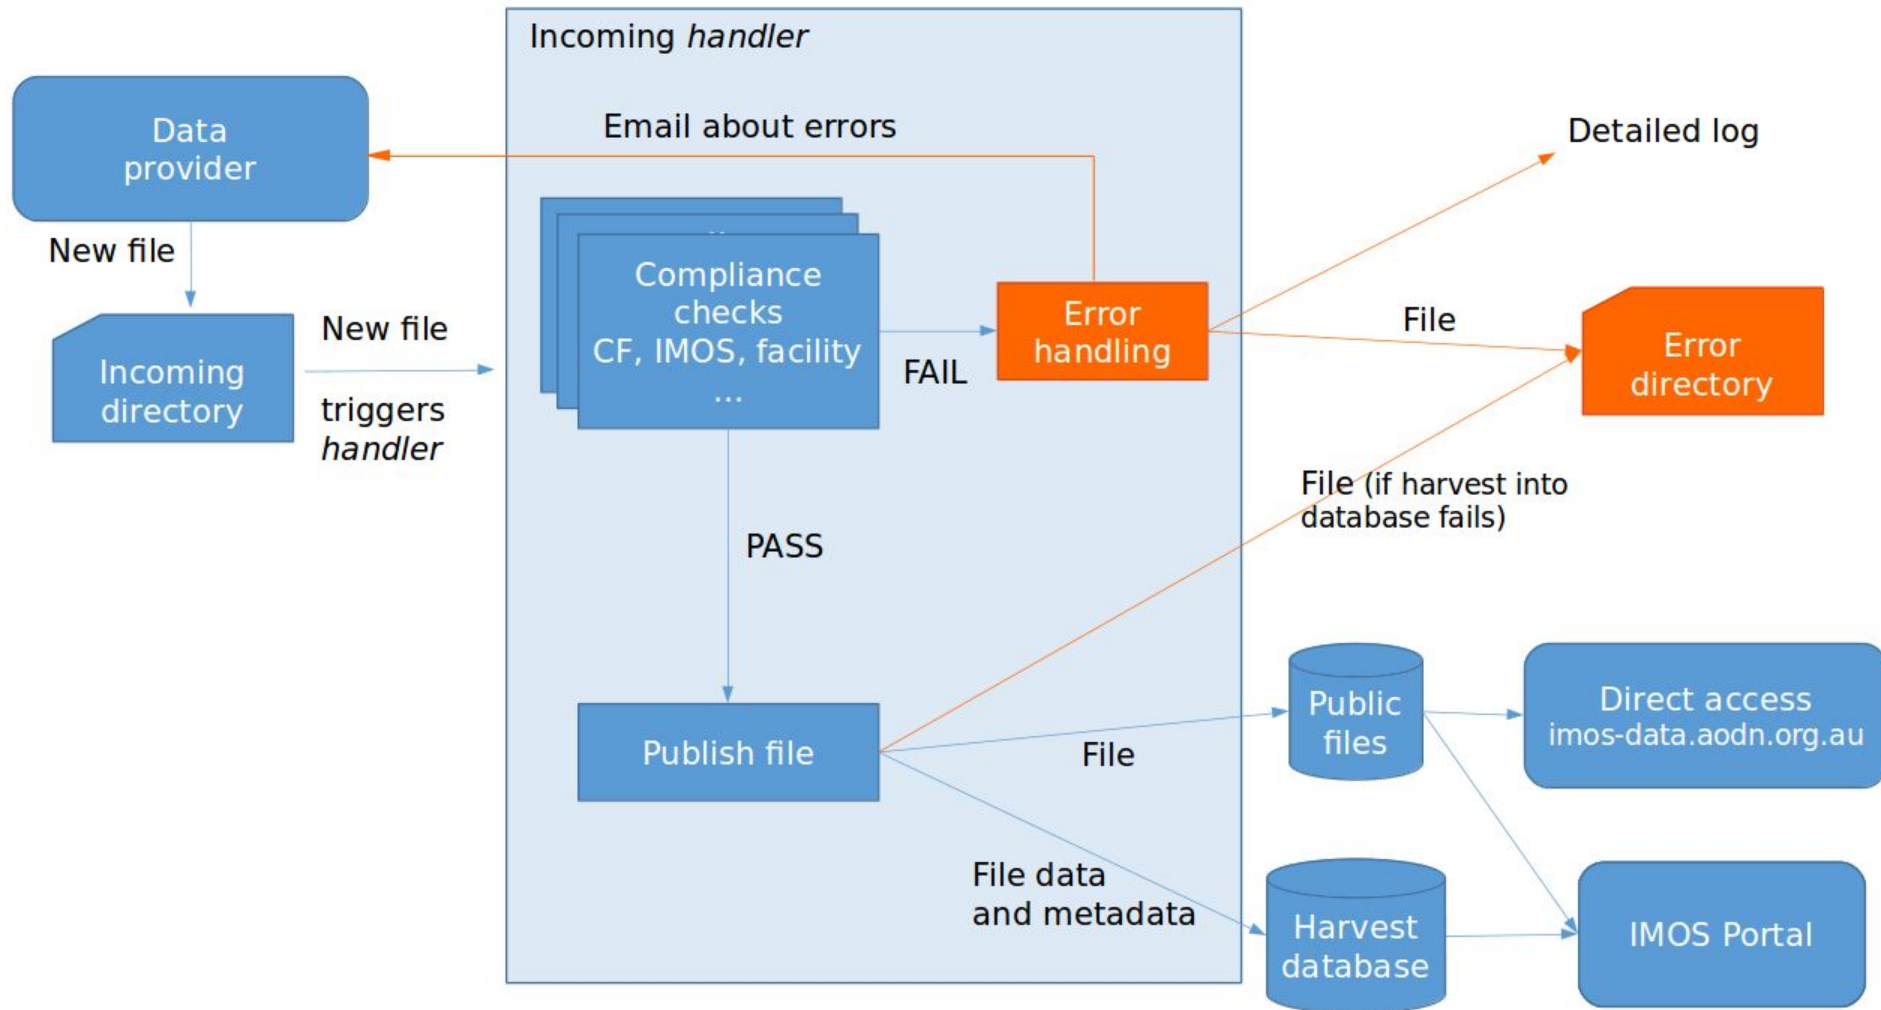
Incoming *handler*

Data provider

Email about errors

Detailed log

New file

Compliance checks CF, IMOS, facility ...

Error handling

File

Error directory

Incoming directory

New file

triggers *handler*

FAIL

File (if harvest into database fails)

PASS

Public files

Direct access imos-data.aodn.org.au

Publish file

File

File data and metadata

Harvest database

IMOS Portal